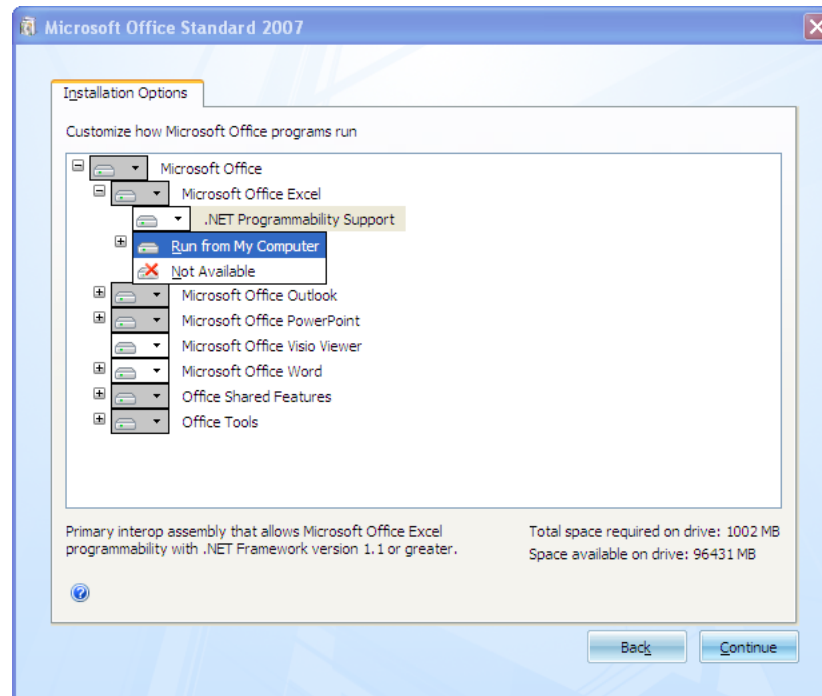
Microsoft Office Standard 2007

Installation Options

Customize how Microsoft Office programs run

Microsoft Office
Microsoft Office Excel
.NET Programmability Support
Run from My Computer
Not Available
Microsoft Office Outlook
Microsoft Office PowerPoint
Microsoft Office Visio Viewer
Microsoft Office Word
Office Shared Features
Office Tools

Primary interop assembly that allows Microsoft Office Excel programmability with .NET Framework version 1.1 or greater.

Total space required on drive: 1002 MB
Space available on drive: 96431 MB

Back
Continue